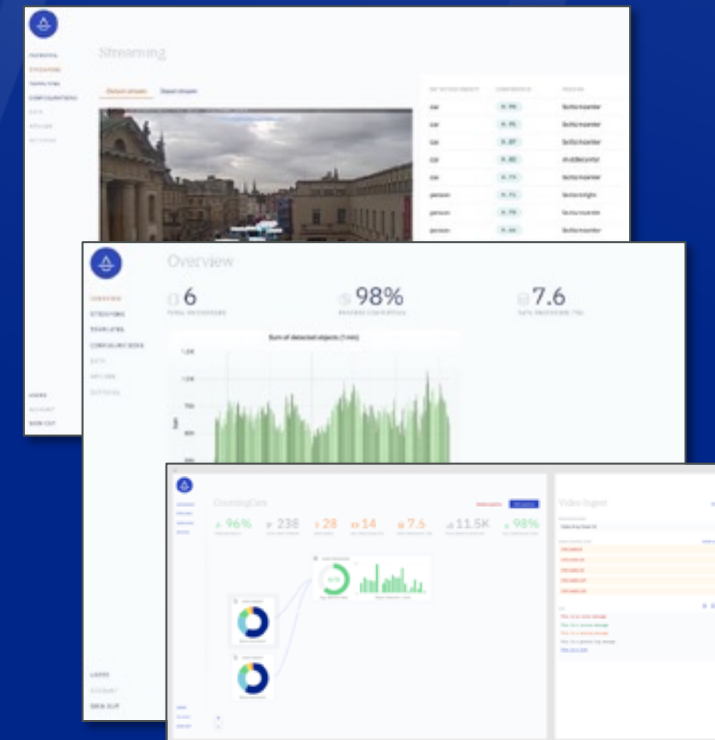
OVERVIEW
STREAMING
TEMPLATES
CONFIGURATIONS
DATA
APPLETS
SETTINGS

Streaming

Default stream
Stored stream

| | | |
|---|---|---|
| car | 0.96 | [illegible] |
| car | 0.95 | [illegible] |
| car | 0.87 | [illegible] |
| car | 0.80 | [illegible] |
| car | 0.77 | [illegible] |
| person | 0.71 | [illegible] |
| person | 0.70 | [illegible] |
| person | 0.69 | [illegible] |

USERS
ACCOUNT
SIGN OUT

Overview

OVERVIEW
STREAMING
TEMPLATES
CONFIGURATIONS
DATA
APPLETS
SETTINGS

6
TOTAL PROCESSORS

98%
AVERAGE CONFIDENCE

7.6
DATA PROCESSED (TB)

Sum of detected objects (1 min)

1.5K
1.2K
750
500

Count

USERS
ACCOUNT
SIGN OUT

CountingCars

96%
238
28
14
7.6
11.5K
98%

Video Ingest

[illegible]